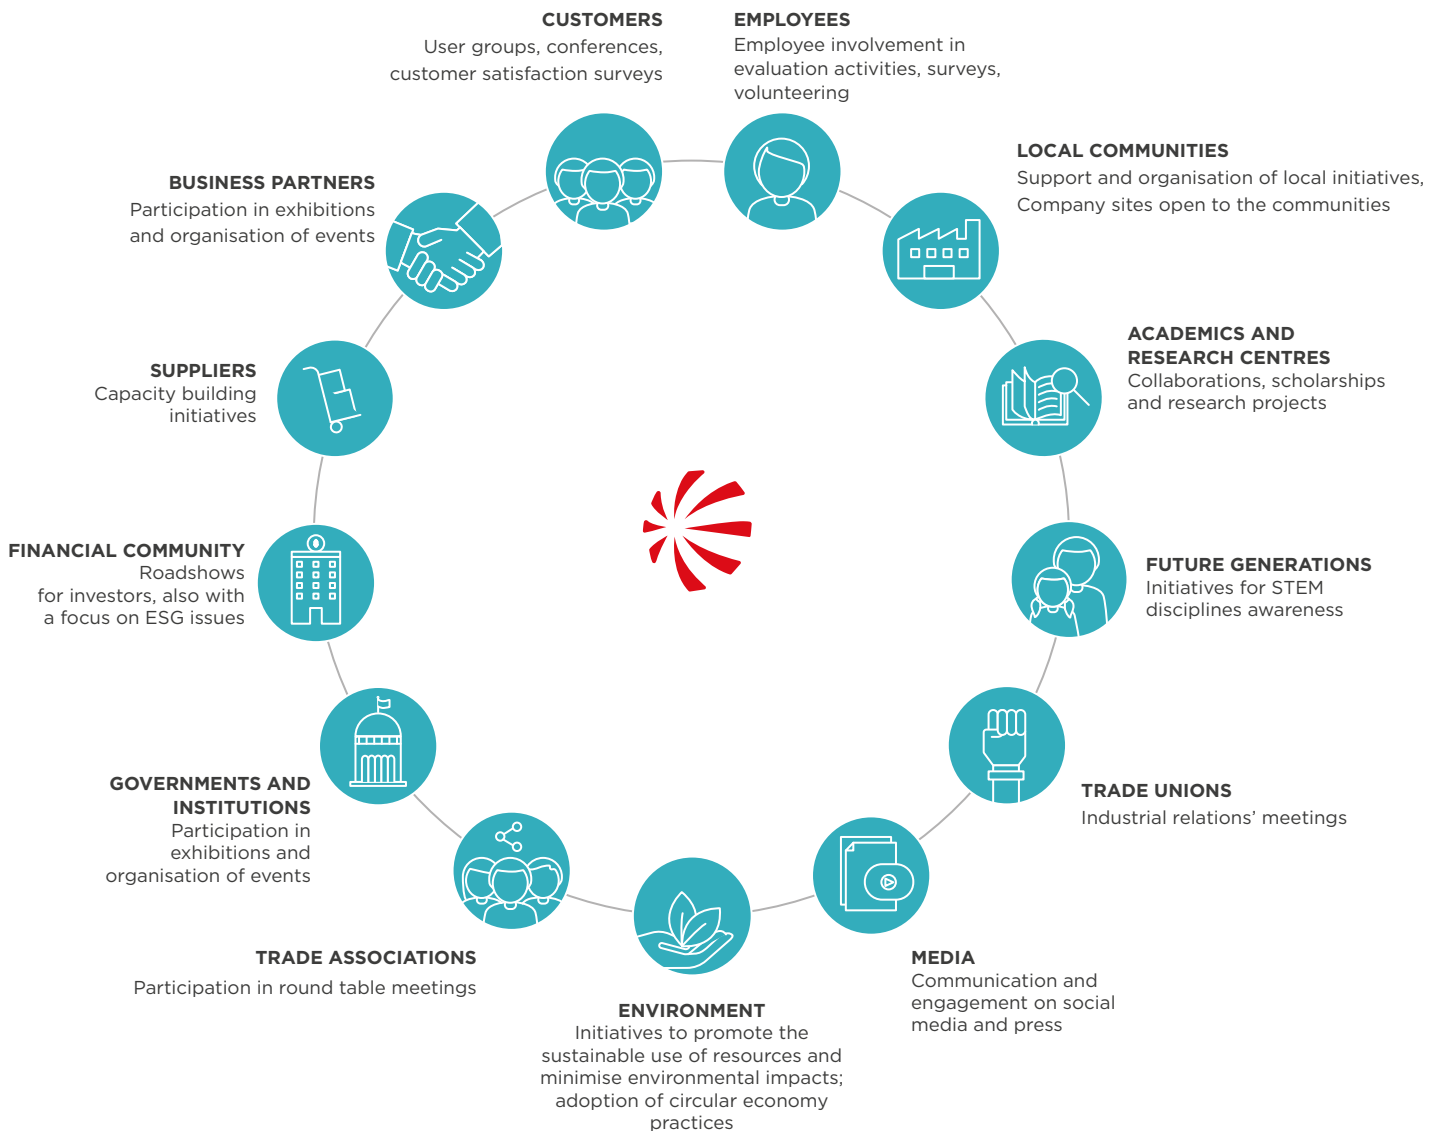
CUSTOMERS
User groups, conferences, customer satisfaction surveys

EMPLOYEES
Employee involvement in evaluation activities, surveys, volunteering

LOCAL COMMUNITIES
Support and organisation of local initiatives, Company sites open to the communities

ACADEMICS AND RESEARCH CENTRES
Collaborations, scholarships and research projects

FUTURE GENERATIONS
Initiatives for STEM disciplines awareness

TRADE UNIONS
Industrial relations' meetings

MEDIA
Communication and engagement on social media and press

ENVIRONMENT
Initiatives to promote the sustainable use of resources and minimise environmental impacts; adoption of circular economy practices

TRADE ASSOCIATIONS
Participation in round table meetings

GOVERNMENTS AND INSTITUTIONS
Participation in exhibitions and organisation of events

FINANCIAL COMMUNITY
Roadshows for investors, also with a focus on ESG issues

SUPPLIERS
Capacity building initiatives

BUSINESS PARTNERS
Participation in exhibitions and organisation of events